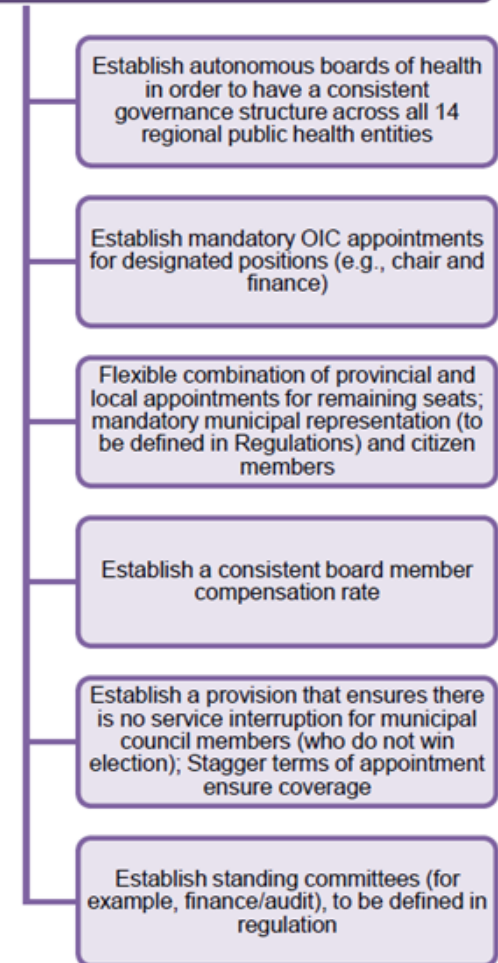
Establish autonomous boards of health in order to have a consistent governance structure across all 14 regional public health entities

Establish mandatory OIC appointments for designated positions (e.g., chair and finance)

Flexible combination of provincial and local appointments for remaining seats; mandatory municipal representation (to be defined in Regulations) and citizen members

Establish a consistent board member compensation rate

Establish a provision that ensures there is no service interruption for municipal council members (who do not win election); Stagger terms of appointment ensure coverage

Establish standing committees (for example, finance/audit), to be defined in regulation